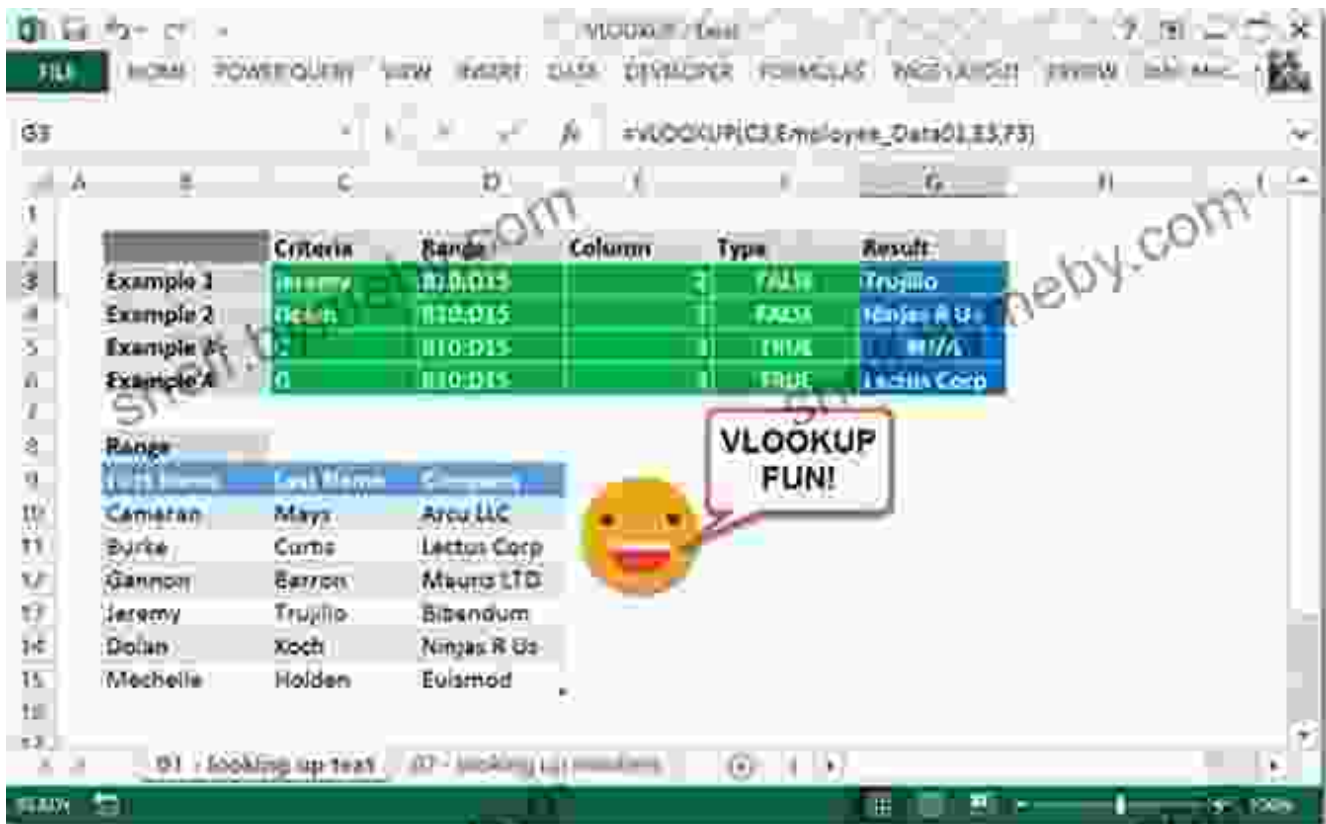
VLOOKUP - Excel

FILE HOME POWER QUERY VIEW INSERT DATA DEVELOPER FORMULAS PAGE LAYOUT REVIEW

G3

=VLOOKUP(C3,Employee_Data01,E3,F3)

A B C D E F G H

| | Criteria | Range | Column | Type | Result |
|---|---|---|---|---|---|
| Example 1 | Jeremy | B10:D15 | 2 | FALSE | Trujillo |
| Example 2 | Dolan | B10:D15 | 3 | FALSE | Ninjas R Us |
| Example 3 | C | B10:D15 | 3 | TRUE | #N/A |
| Example 4 | G | B10:D15 | 3 | TRUE | Lectus Corp |

Range

| First Name | Last Name | Company |
|---|---|---|
| Cameran | Mays | Arcu LLC |
| Burke | Curtis | Lectus Corp |
| Gannon | Barron | Mauris LTD |
| Jeremy | Trujillo | Bibendum |
| Dolan | Koch | Ninjas R Us |
| Mechelle | Holden | Euismod |

VLOOKUP FUN!

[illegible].com

01 - looking up text 02 - looking up numbers

READY